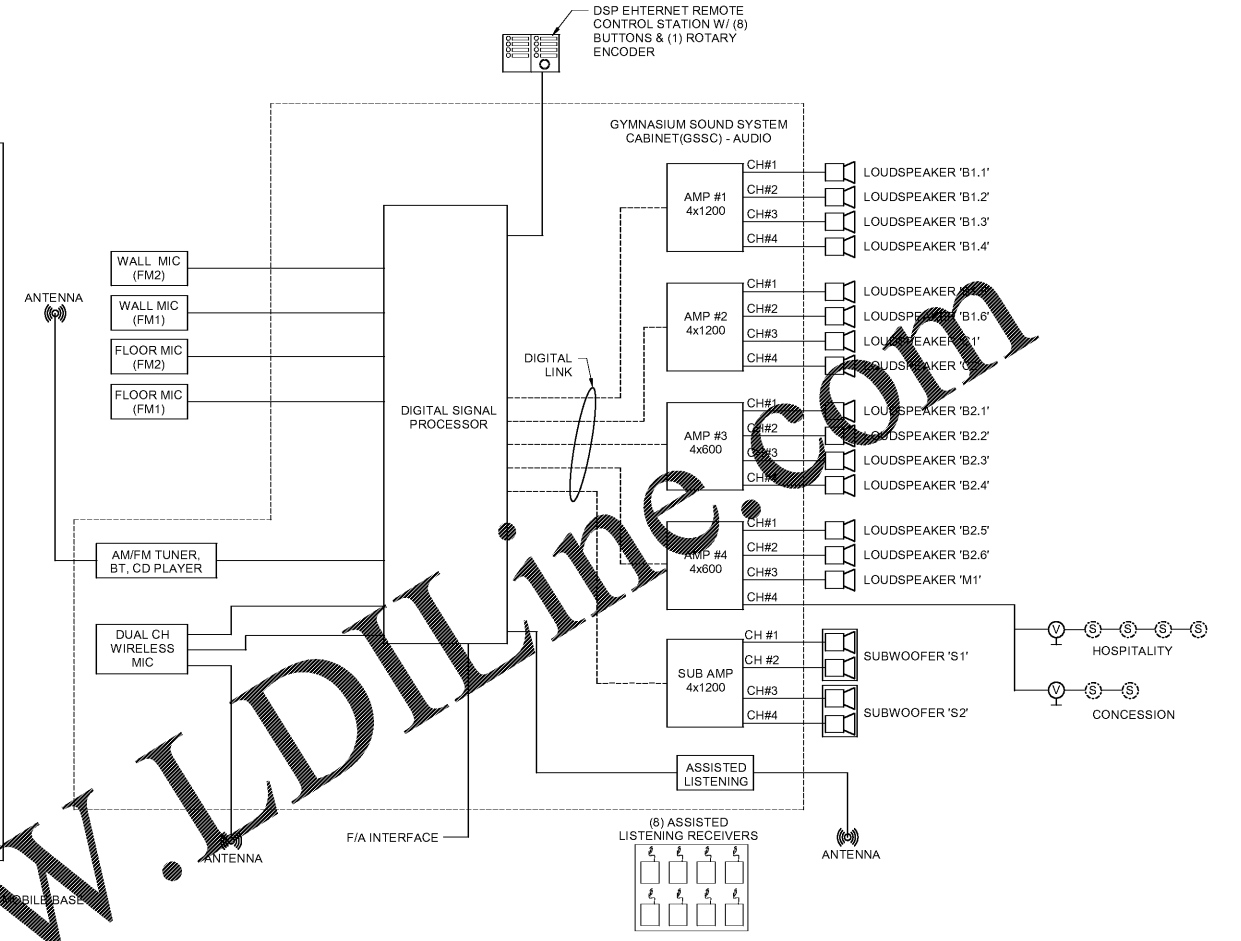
DSP EHTERNET REMOTE CONTROL STATION W/ (8) BUTTONS & (1) ROTARY ENCODER

GYMNASIUM SOUND SYSTEM CABINET(GSSC) - AUDIO

AMP #1 4x1200
CH#1 LOUDSPEAKER 'B1.1'
CH#2 LOUDSPEAKER 'B1.2'
CH#3 LOUDSPEAKER 'B1.3'
CH#4 LOUDSPEAKER 'B1.4'

AMP #2 4x1200
CH#1 LOUDSPEAKER '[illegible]'
CH#2 LOUDSPEAKER 'B1.6'
CH#3 LOUDSPEAKER '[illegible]1'
CH#4 LOUDSPEAKER 'C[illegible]'

AMP #3 4x600
CH#1 LOUDSPEAKER 'B2.1'
CH#2 LOUDSPEAKER 'B2.2'
CH#3 LOUDSPEAKER 'B2.3'
CH#4 LOUDSPEAKER 'B2.4'

AMP #4 4x600
CH#1 LOUDSPEAKER 'B2.5'
CH#2 LOUDSPEAKER 'B2.6'
CH#3 LOUDSPEAKER 'M1'
CH#4

SUB AMP 4x1200
CH #1
CH #2 SUBWOOFER 'S1'
CH#3
CH#4 SUBWOOFER 'S2'

V S S S S HOSPITALITY
V S S CONCESSION

WALL MIC (FM2)
WALL MIC (FM1)
FLOOR MIC (FM2)
FLOOR MIC (FM1)
ANTENNA
DIGITAL LINK
DIGITAL SIGNAL PROCESSOR
AM/FM TUNER, BT, CD PLAYER
DUAL CH WIRELESS MIC
ASSISTED LISTENING
F/A INTERFACE
ANTENNA
(8) ASSISTED LISTENING RECEIVERS
ANTENNA
MOBILE BASE
www.LDILine.com